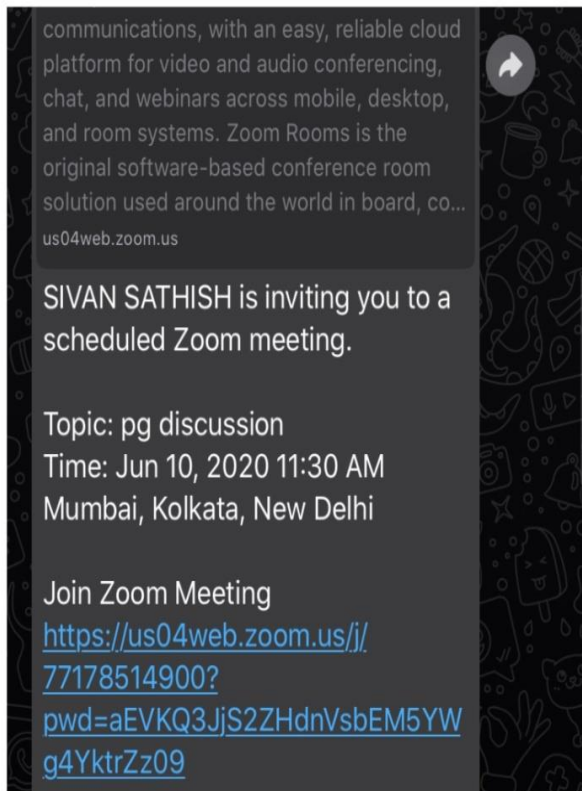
communications, with an easy, reliable cloud platform for video and audio conferencing, chat, and webinars across mobile, desktop, and room systems. Zoom Rooms is the original software-based conference room solution used around the world in board, co...
us04web.zoom.us

SIVAN SATHISH is inviting you to a scheduled Zoom meeting.

Topic: pg discussion
Time: Jun 10, 2020 11:30 AM Mumbai, Kolkata, New Delhi

Join Zoom Meeting
https://us04web.zoom.us/j/77178514900?pwd=aEVKQ3JjS2ZHdnVsbEM5YWg4YktrZz09